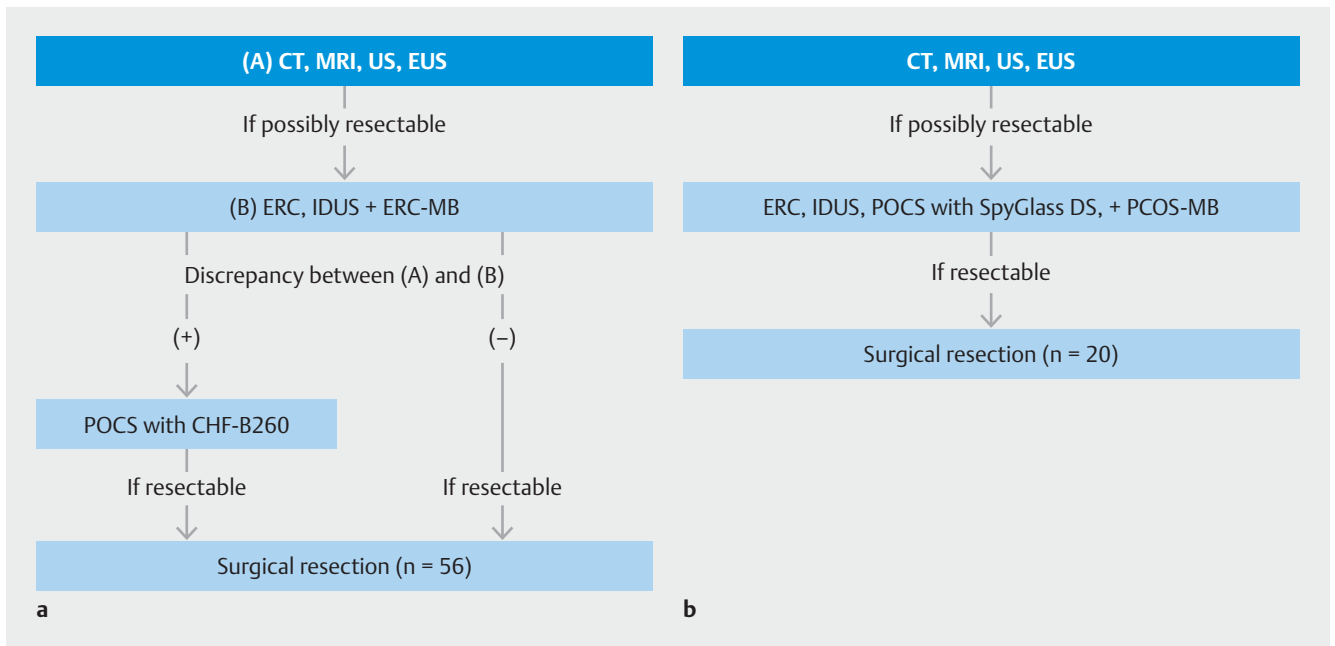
(A) CT, MRI, US, EUS

If possibly resectable

(B) ERC, IDUS + ERC-MB

Discrepancy between (A) and (B)

(+)

(−)

POCS with CHF-B260

If resectable

If resectable

Surgical resection (n = 56)

a

CT, MRI, US, EUS

If possibly resectable

ERC, IDUS, POCS with SpyGlass DS, + PCOS-MB

If resectable

Surgical resection (n = 20)

b